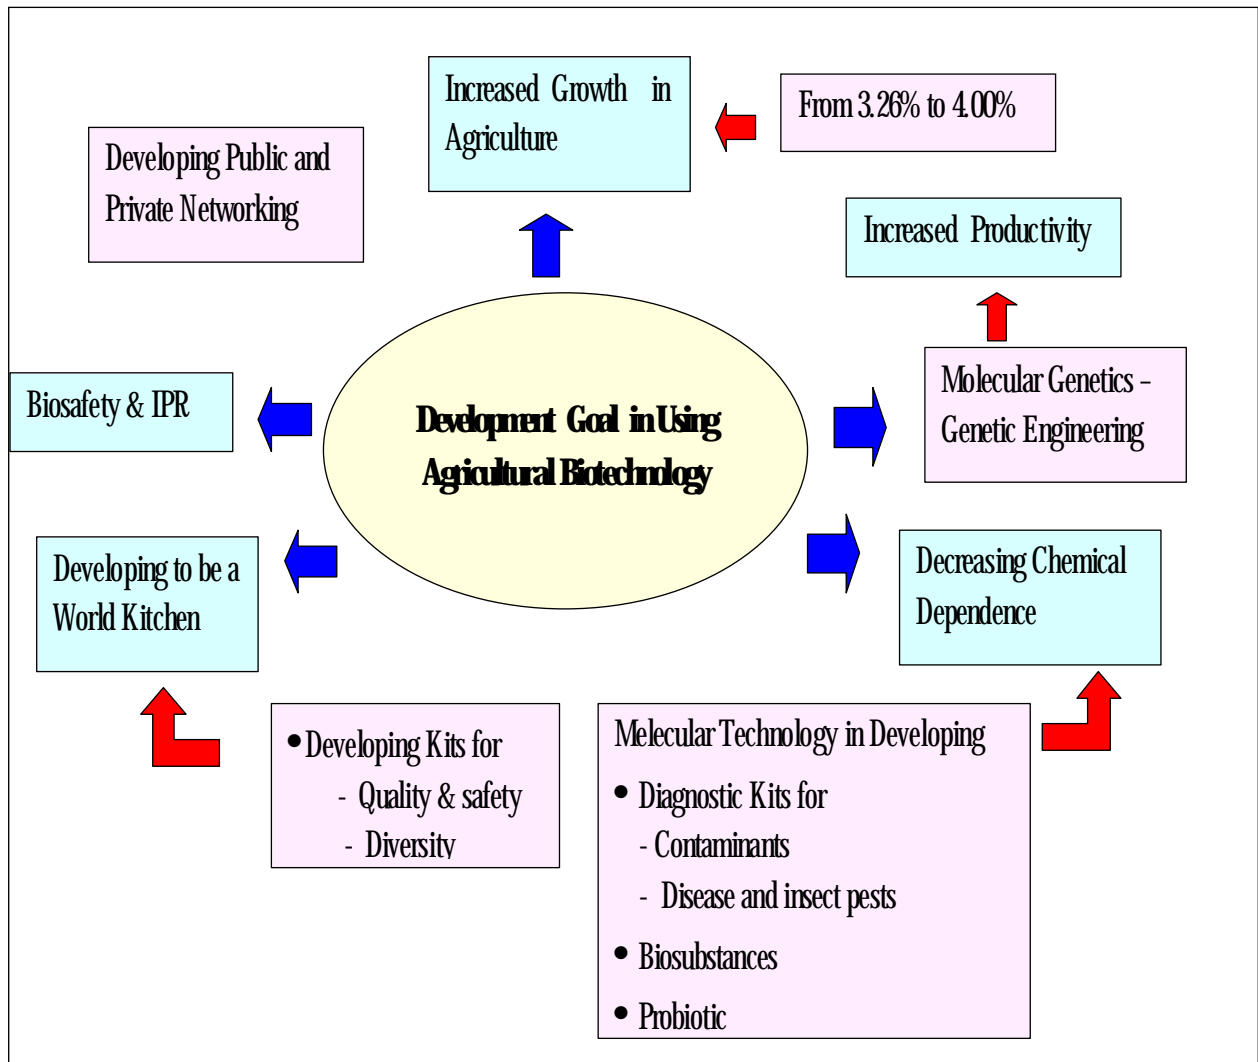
Increased Growth in Agriculture

From 3.26% to 4.00%

Developing Public and Private Networking

Increased Productivity

Biosafety & IPR

Development Goal in Using Agricultural Biotechnology

Molecular Genetics – Genetic Engineering

Developing to be a World Kitchen

Decreasing Chemical Dependence

• Developing Kits for
- Quality & safety
- Diversity

Molecular Technology in Developing
• Diagnostic Kits for
- Contaminants
- Disease and insect pests
• Biosubstances
• Probiotic